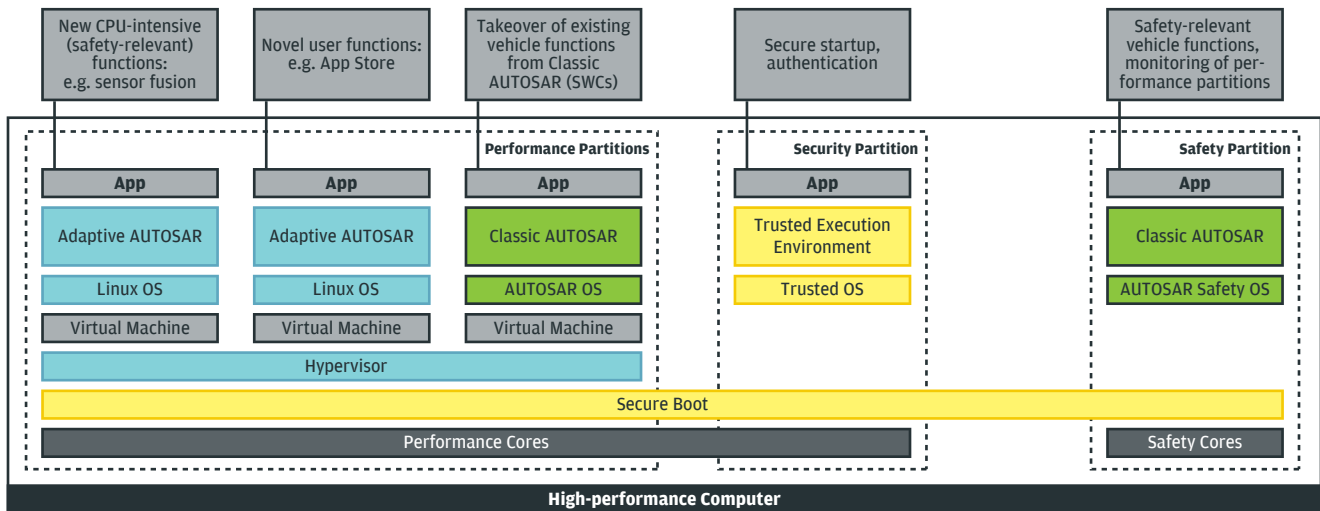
New CPU-intensive (safety-relevant) functions: e.g. sensor fusion

Novel user functions: e.g. App Store

Takeover of existing vehicle functions from Classic AUTOSAR (SWCs)

Secure startup, authentication

Safety-relevant vehicle functions, monitoring of performance partitions

Performance Partitions

Security Partition

Safety Partition

App

App

App

App

App

Adaptive AUTOSAR

Adaptive AUTOSAR

Classic AUTOSAR

Trusted Execution Environment

Classic AUTOSAR

Linux OS

Linux OS

AUTOSAR OS

Trusted OS

AUTOSAR Safety OS

Virtual Machine

Virtual Machine

Virtual Machine

Hypervisor

Secure Boot

Performance Cores

Safety Cores

High-performance Computer